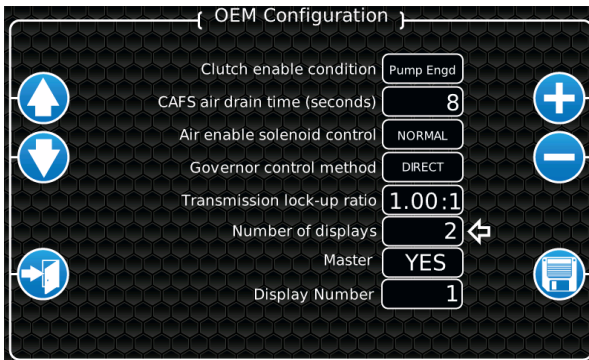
OEM Configuration

Clutch enable condition Pump Engd
CAFS air drain time (seconds) 8
Air enable solenoid control NORMAL
Governor control method DIRECT
Transmission lock-up ratio 1.00:1
Number of displays 2
Master YES
Display Number 1